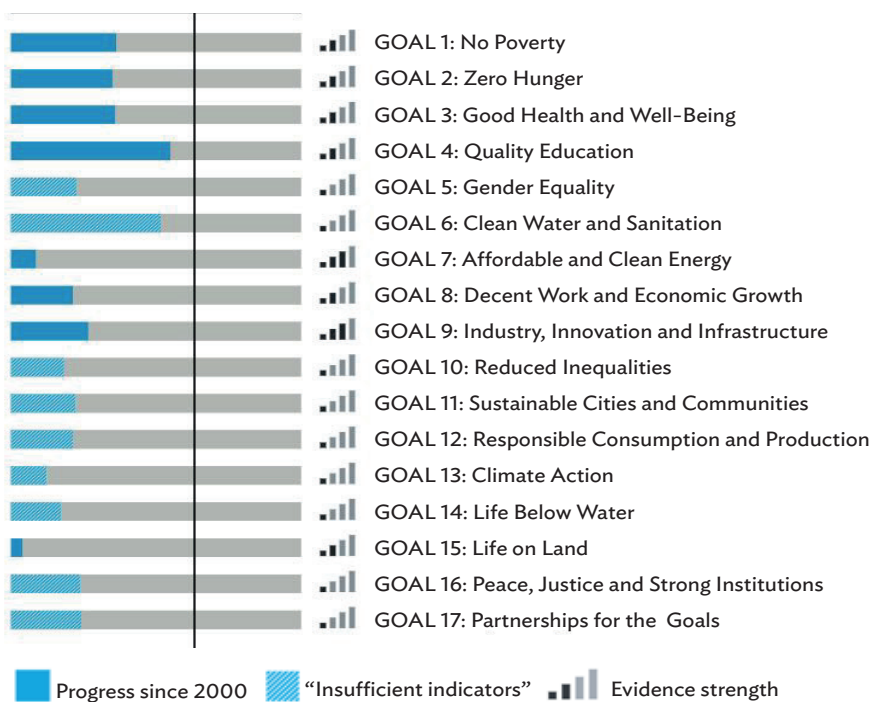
GOAL 1: No Poverty
GOAL 2: Zero Hunger
GOAL 3: Good Health and Well-Being
GOAL 4: Quality Education
GOAL 5: Gender Equality
GOAL 6: Clean Water and Sanitation
GOAL 7: Affordable and Clean Energy
GOAL 8: Decent Work and Economic Growth
GOAL 9: Industry, Innovation and Infrastructure
GOAL 10: Reduced Inequalities
GOAL 11: Sustainable Cities and Communities
GOAL 12: Responsible Consumption and Production
GOAL 13: Climate Action
GOAL 14: Life Below Water
GOAL 15: Life on Land
GOAL 16: Peace, Justice and Strong Institutions
GOAL 17: Partnerships for the Goals

Progress since 2000 "Insufficient indicators" Evidence strength